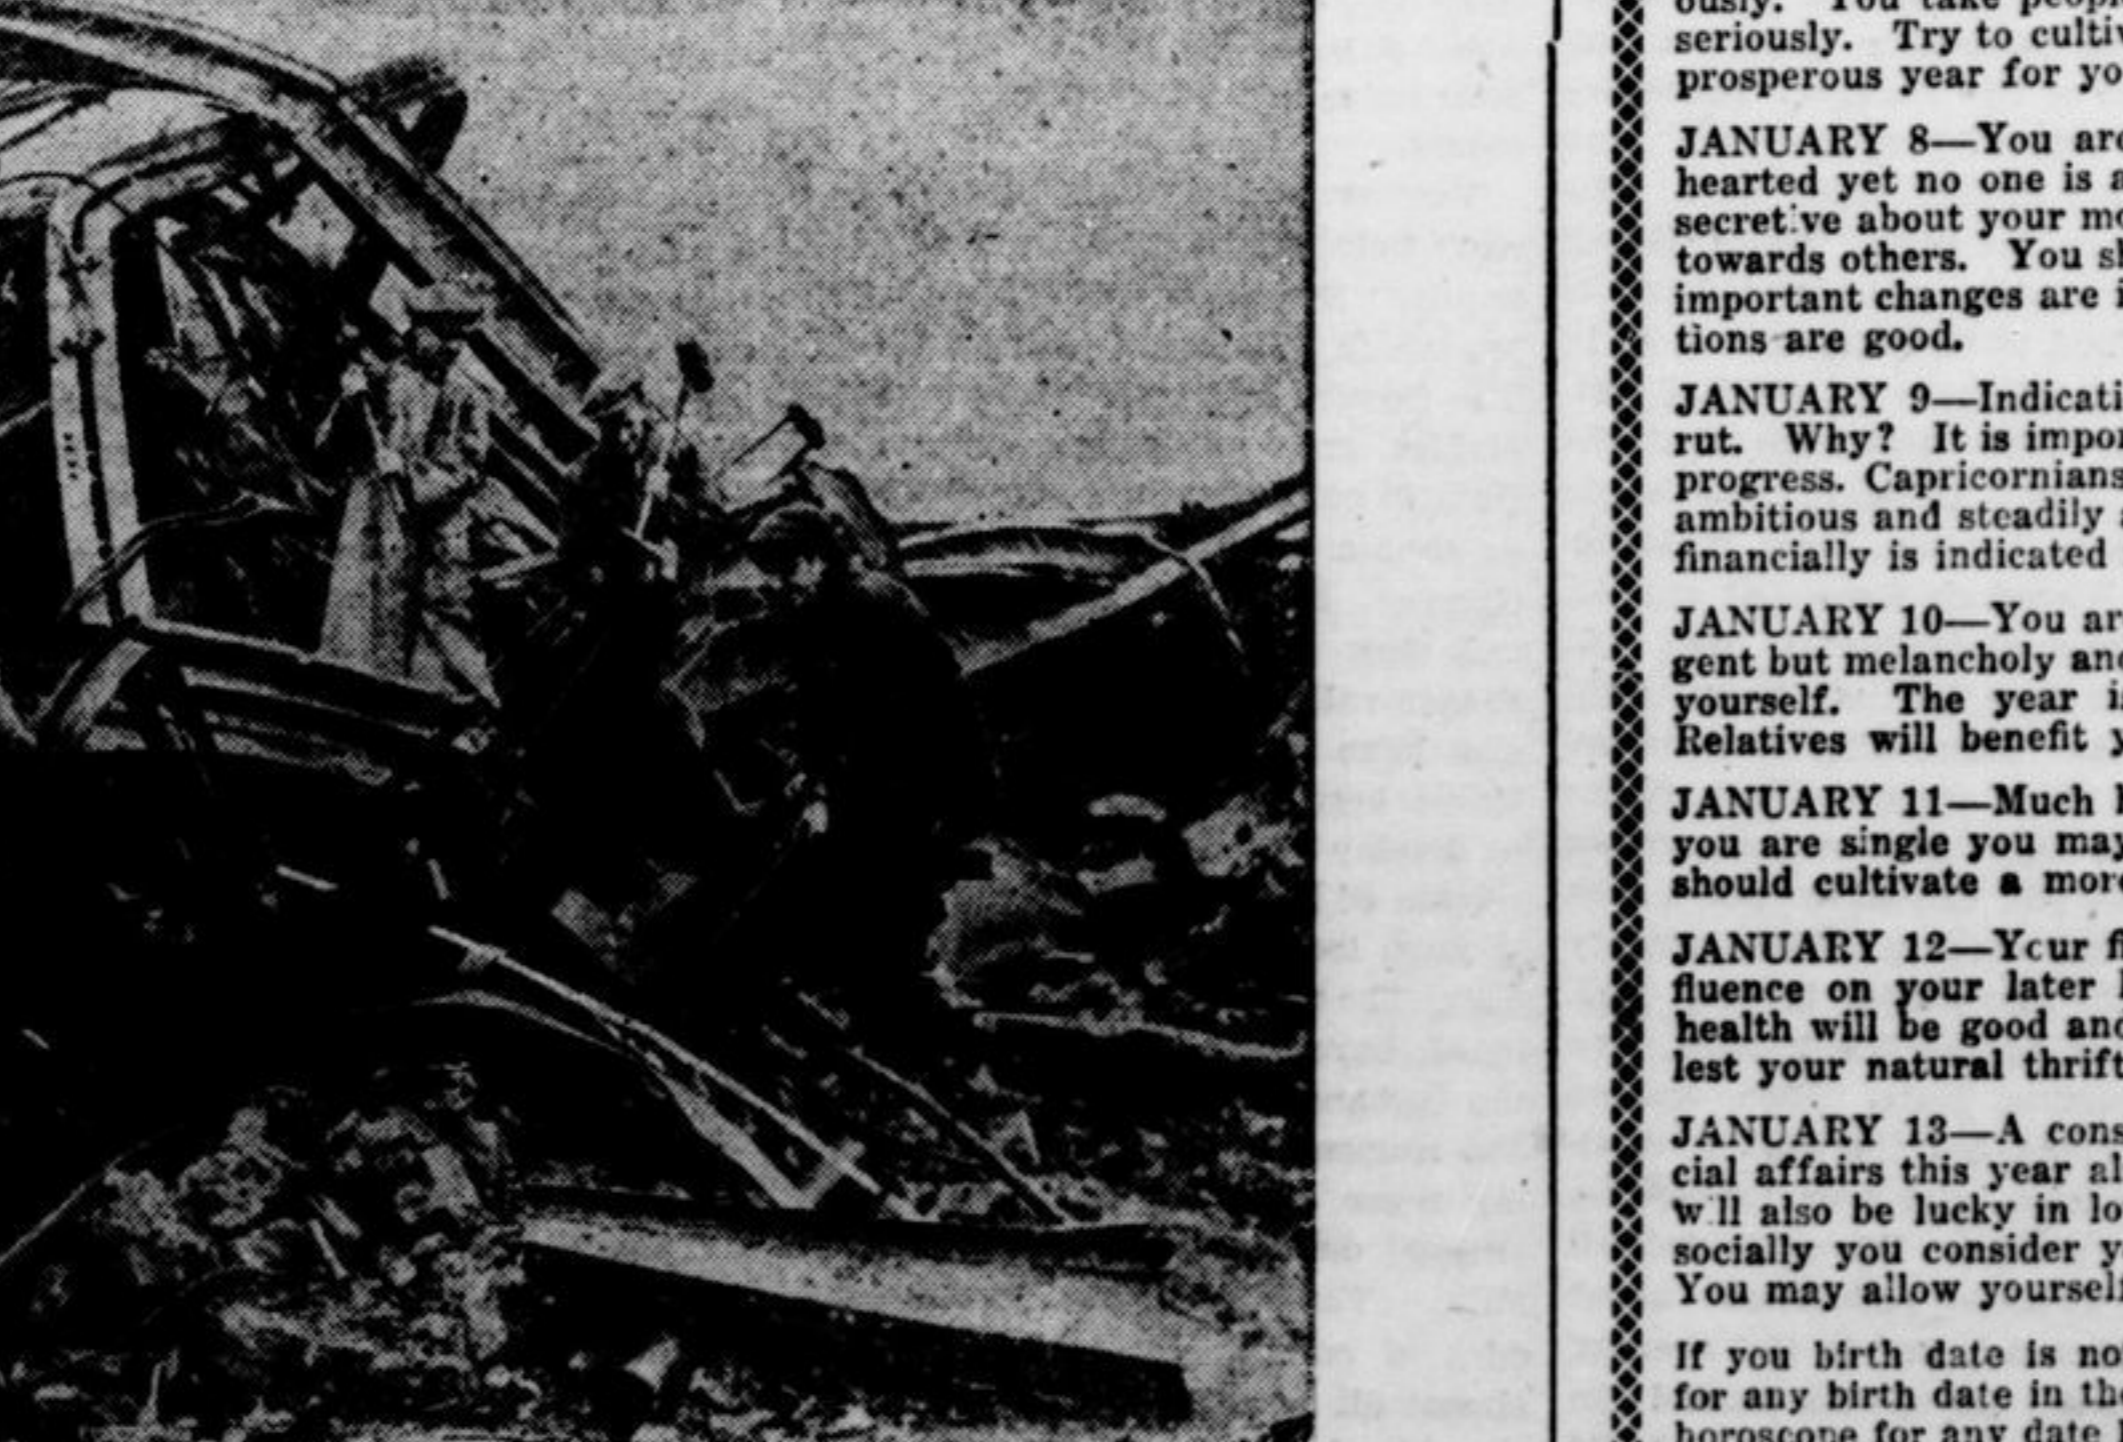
ously. You take peopl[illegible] seriously. Try to cultiv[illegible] prosperous year for yo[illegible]

JANUARY 8—You are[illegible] hearted yet no one is a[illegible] secretive about your mo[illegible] towards others. You sh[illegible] important changes are i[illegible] tions are good.

JANUARY 9—Indicati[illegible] rut. Why? It is impor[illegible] progress. Capricornians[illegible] ambitious and steadily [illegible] financially is indicated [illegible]

JANUARY 10—You ar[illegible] gent but melancholy an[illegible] yourself. The year i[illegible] Relatives will benefit y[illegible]

JANUARY 11—Much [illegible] you are single you may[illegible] should cultivate a more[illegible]

JANUARY 12—Ycur f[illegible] fluence on your later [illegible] health will be good and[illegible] lest your natural thrift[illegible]

JANUARY 13—A cons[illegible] cial affairs this year al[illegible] w:ll also be lucky in lo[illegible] socially you consider y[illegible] You may allow yoursel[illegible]

If you birth date is no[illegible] for any birth date in the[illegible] horoscope for any date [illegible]